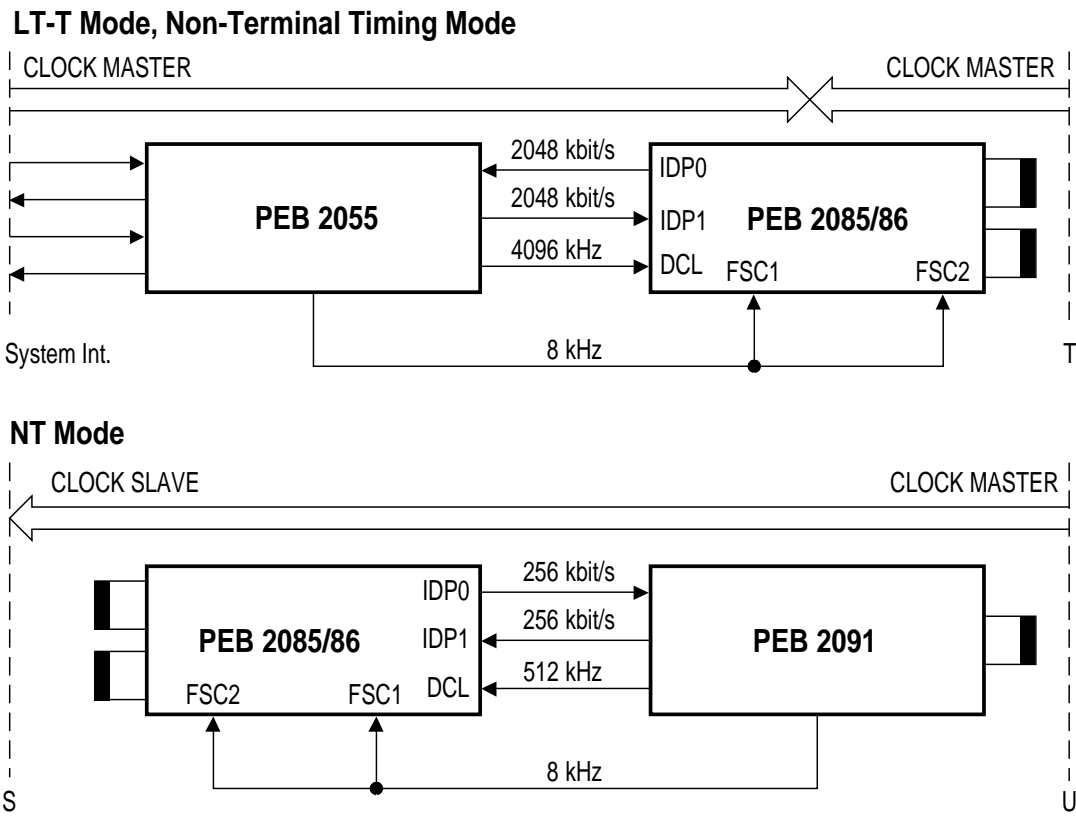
LT-T Mode, Non-Terminal Timing Mode

CLOCK MASTER

CLOCK MASTER

PEB 2055

2048 kbit/s

2048 kbit/s

4096 kHz

IDP0

IDP1

DCL

PEB 2085/86

FSC1

FSC2

System Int.

8 kHz

T

NT Mode

CLOCK SLAVE

CLOCK MASTER

PEB 2085/86

IDP0

IDP1

DCL

FSC2

FSC1

256 kbit/s

256 kbit/s

512 kHz

PEB 2091

8 kHz

S

U